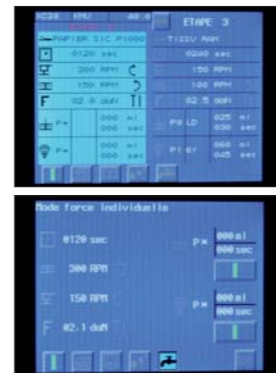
ETAPE 3

PAPIER I/C P1000

0120 sec

300 RPM

150 RPM

02.0 daN

P=

000 ml
000 sec

P=

000 ml
000 sec

TISSU RAH

0240 sec

150 RPM

100 RPM

02.5 daN

P0 LD

025 ml
030 sec

P1 GY

060 ml
045 sec

Mode force individuelle

0120 sec

300 RPM

150 RPM

02.1 daN

P=

000 ml
000 sec

P=

000 ml
000 sec